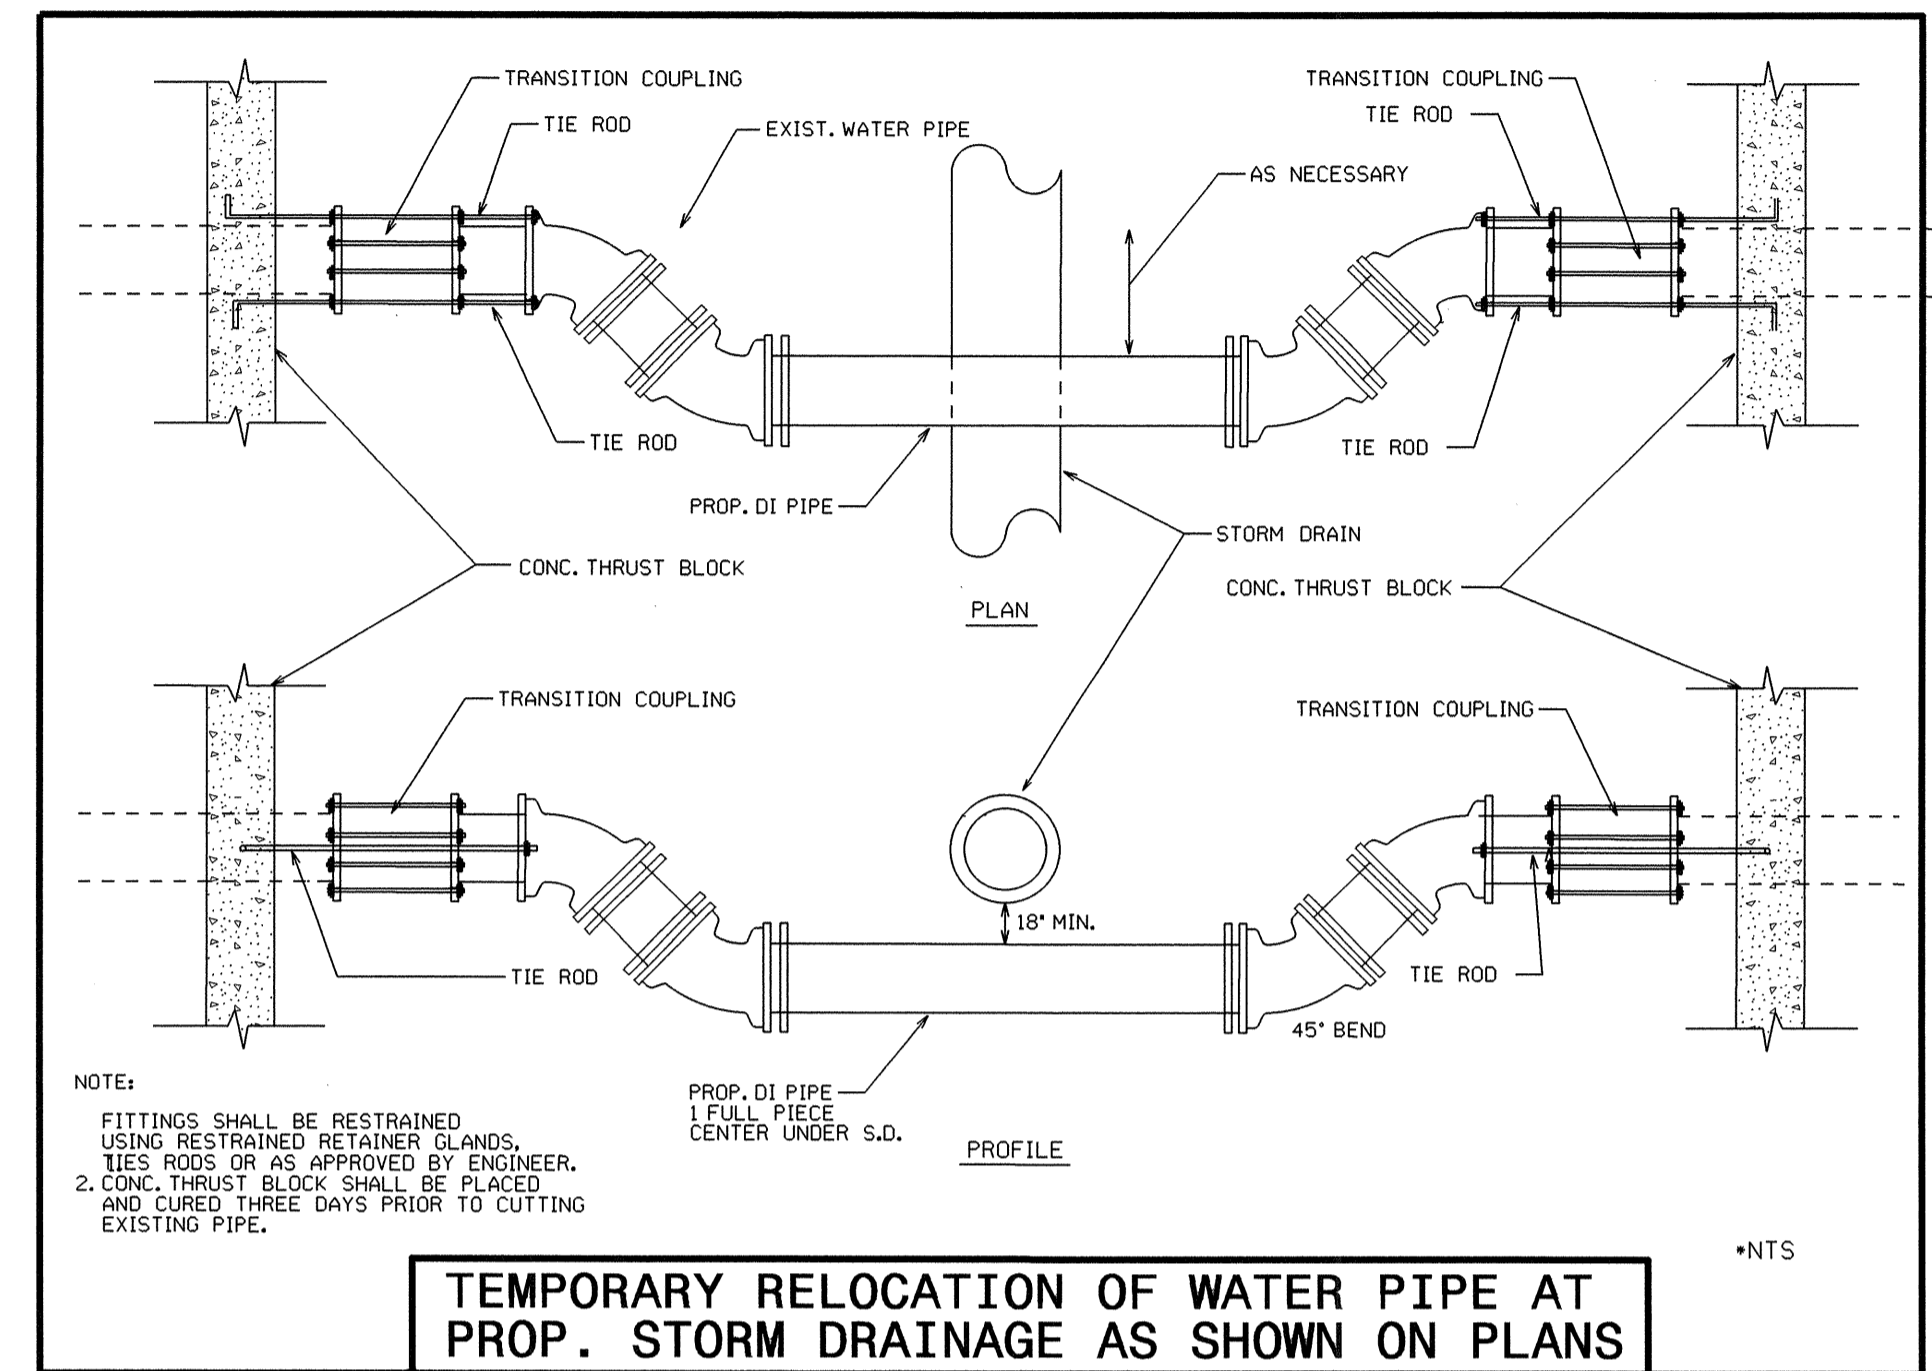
TRANSITION COUPLING
TIE ROD
EXIST. WATER PIPE
TRANSITION COUPLING
TIE ROD
AS NECESSARY
TIE ROD
TIE ROD
PROP. DI PIPE
STORM DRAIN
CONC. THRUST BLOCK
CONC. THRUST BLOCK
PLAN
TRANSITION COUPLING
TRANSITION COUPLING
18" MIN.
TIE ROD
TIE ROD
45° BEND
NOTE:

FITTINGS SHALL BE RESTRAINED USING RESTRAINED RETAINER GLANDS, TIES RODS OR AS APPROVED BY ENGINEER.
2. CONC. THRUST BLOCK SHALL BE PLACED AND CURED THREE DAYS PRIOR TO CUTTING EXISTING PIPE.

PROP. DI PIPE
1 FULL PIECE
CENTER UNDER S.D.
PROFILE
*NTS
TEMPORARY RELOCATION OF WATER PIPE AT PROP. STORM DRAINAGE AS SHOWN ON PLANS